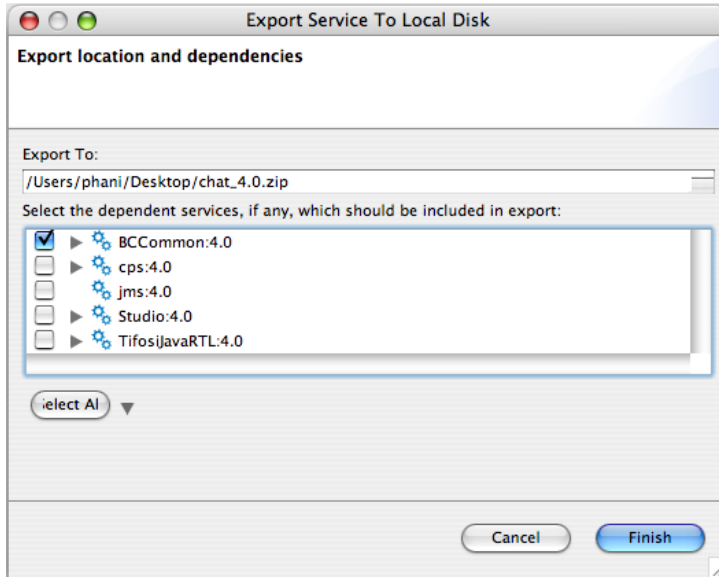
Export Service To Local Disk

Export location and dependencies

Export To:

/Users/phani/Desktop/chat_4.0.zip

Select the dependent services, if any, which should be included in export:

BCCommon:4.0
cps:4.0
jms:4.0
Studio:4.0
TifosiJavaRTL:4.0

ielect Al

Cancel

Finish